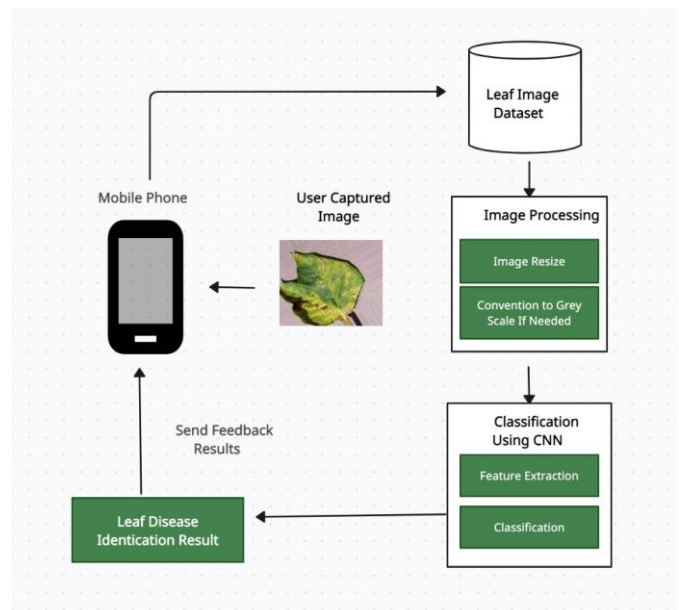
Leaf Image Dataset

Mobile Phone

User Captured Image

Image Processing

Image Resize

Convention to Grey Scale If Needed

Classification Using CNN

Feature Extraction

Classification

Send Feedback Results

Leaf Disease Identication Result